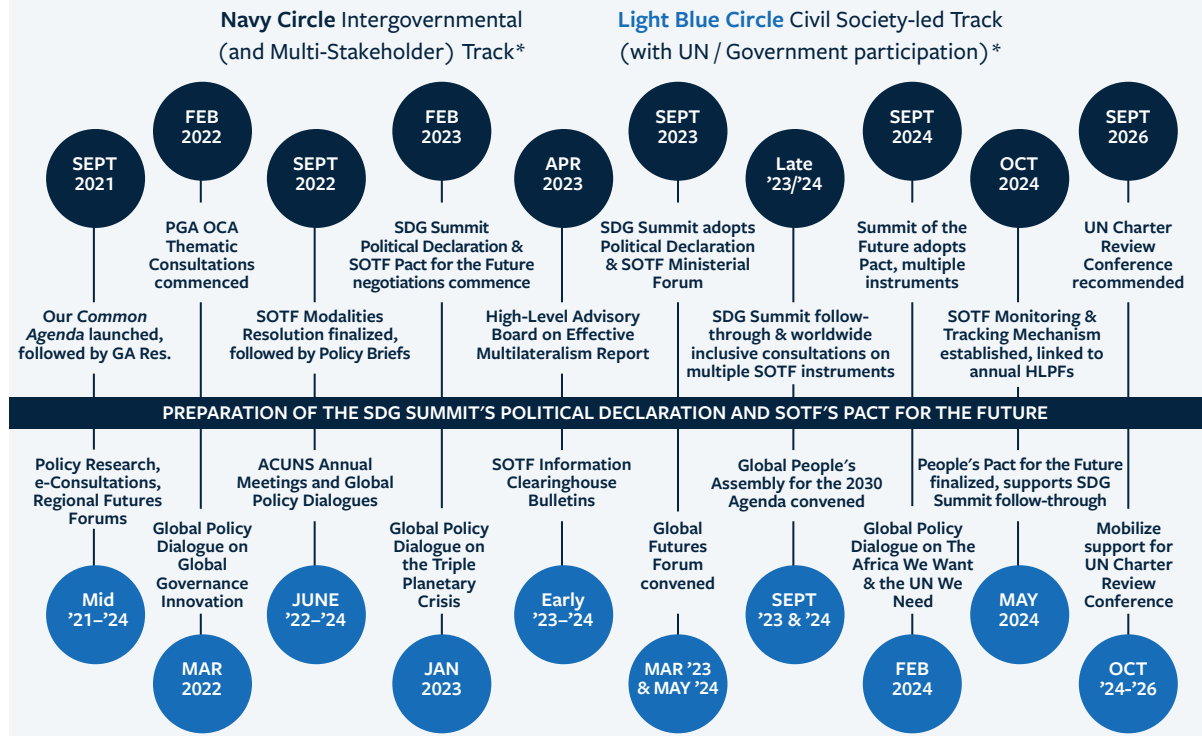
**Navy Circle** Intergovernmental (and Multi-Stakeholder) Track*

**Light Blue Circle** Civil Society-led Track (with UN / Government participation)*

SEPT 2021
Our *Common Agenda* launched, followed by GA Res.

FEB 2022
PGA OCA Thematic Consultations commenced

SEPT 2022
SOTF Modalities Resolution finalized, followed by Policy Briefs

FEB 2023
SDG Summit Political Declaration & SOTF Pact for the Future negotiations commence

APR 2023
High-Level Advisory Board on Effective Multilateralism Report

SEPT 2023
SDG Summit adopts Political Declaration & SOTF Ministerial Forum

Late '23/'24
SDG Summit follow-through & worldwide inclusive consultations on multiple SOTF instruments

SEPT 2024
Summit of the Future adopts Pact, multiple instruments

OCT 2024
SOTF Monitoring & Tracking Mechanism established, linked to annual HLPFs

SEPT 2026
UN Charter Review Conference recommended

PREPARATION OF THE SDG SUMMIT'S POLITICAL DECLARATION AND SOTF'S PACT FOR THE FUTURE

Policy Research, e-Consultations, Regional Futures Forums
Mid '21–'24

Global Policy Dialogue on Global Governance Innovation
MAR 2022

ACUNS Annual Meetings and Global Policy Dialogues
JUNE '22–'24

Global Policy Dialogue on the Triple Planetary Crisis
JAN 2023

SOTF Information Clearinghouse Bulletins
Early '23–'24

Global Futures Forum convened
MAR '23 & MAY '24

Global People's Assembly for the 2030 Agenda convened
SEPT '23 & '24

Global Policy Dialogue on The Africa We Want & the UN We Need
FEB 2024

People's Pact for the Future finalized, supports SDG Summit follow-through
MAY 2024

Mobilize support for UN Charter Review Conference
OCT '24-'26